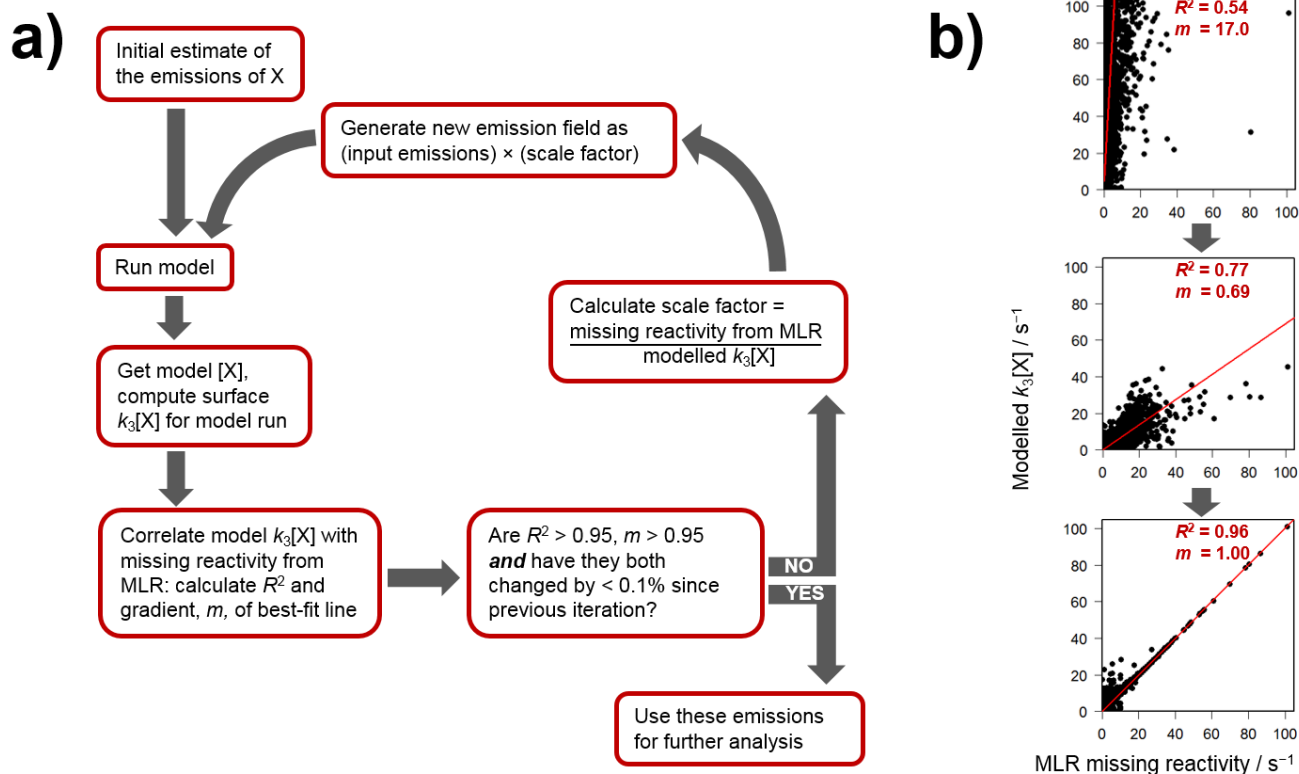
a)

Initial estimate of the emissions of X

Generate new emission field as (input emissions) × (scale factor)

Run model

Calculate scale factor = $\frac{\text{missing reactivity from MLR}}{\text{modelled } k_3[X]}$

Get model [X], compute surface $k_3$[X] for model run

Correlate model $k_3$[X] with missing reactivity from MLR: calculate $R^2$ and gradient, $m$, of best-fit line

Are $R^2$ > 0.95, $m$ > 0.95 **and** have they both changed by < 0.1% since previous iteration?

NO

YES

Use these emissions for further analysis

b)

$R^2$ = 0.54
$m$ = 17.0

100
80
60
40
20
0
0 20 40 60 80 100

$R^2$ = 0.77
$m$ = 0.69

100
80
60
40
20
0
0 20 40 60 80 100

Modelled $k_3$[X] / $s^{-1}$

$R^2$ = 0.96
$m$ = 1.00

100
80
60
40
20
0
0 20 40 60 80 100

MLR missing reactivity / $s^{-1}$